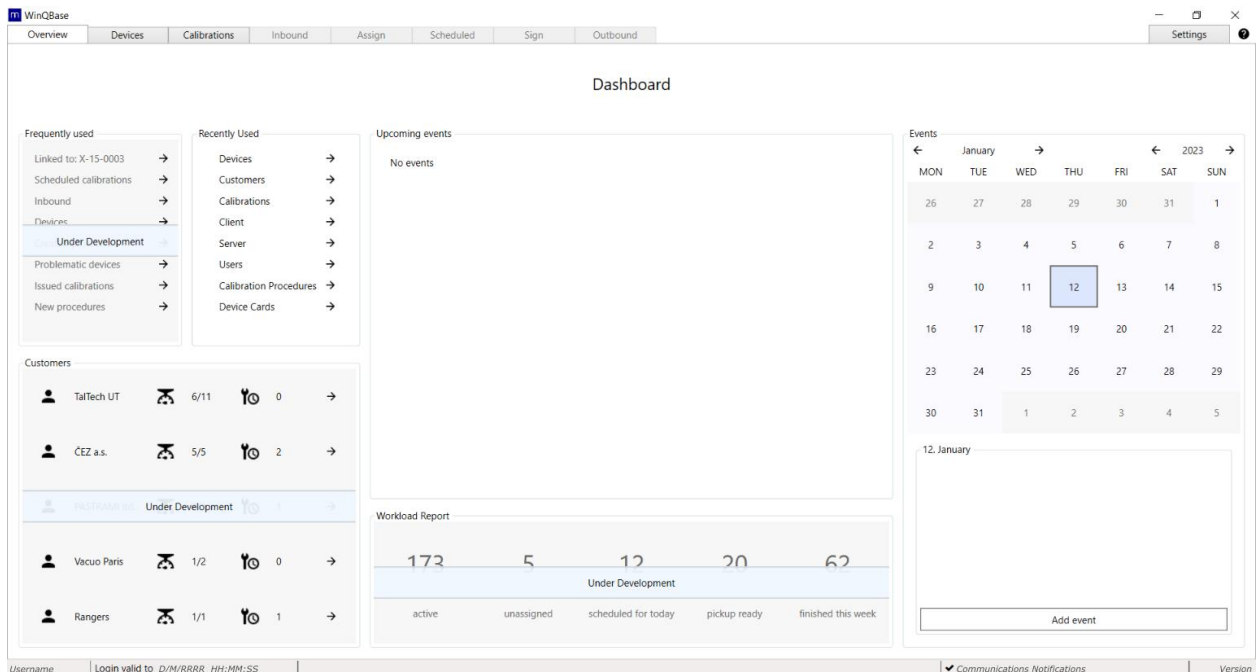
WinQBase

Overview | Devices | Calibrations | Inbound | Assign | Scheduled | Sign | Outbound

Settings

Dashboard

Frequently used
Linked to: X-15-0003 →
Scheduled calibrations →
Inbound →
Devices →
Under Development
Problematic devices →
Issued calibrations →
New procedures →

Recently Used
Devices →
Customers →
Calibrations →
Client →
Server →
Users →
Calibration Procedures →
Device Cards →

Upcoming events
No events

Events
← January →
← 2023 →

| MON | TUE | WED | THU | FRI | SAT | SUN |
|---|---|---|---|---|---|---|
| 26 | 27 | 28 | 29 | 30 | 31 | 1 |
| 2 | 3 | 4 | 5 | 6 | 7 | 8 |
| 9 | 10 | 11 | 12 | 13 | 14 | 15 |
| 16 | 17 | 18 | 19 | 20 | 21 | 22 |
| 23 | 24 | 25 | 26 | 27 | 28 | 29 |
| 30 | 31 | 1 | 2 | 3 | 4 | 5 |

12. January

Add event

Customers
TalTech UT 6/11 0 →
ČEZ a.s. 5/5 2 →
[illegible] Under Development 1 →
Vacuo Paris 1/2 0 →
Rangers 1/1 1 →

Workload Report
173 5 12 20 62
Under Development
active | unassigned | scheduled for today | pickup ready | finished this week

Username | Login valid to D/M/RRRR HH:MM:SS
✔ Communications Notifications
Version